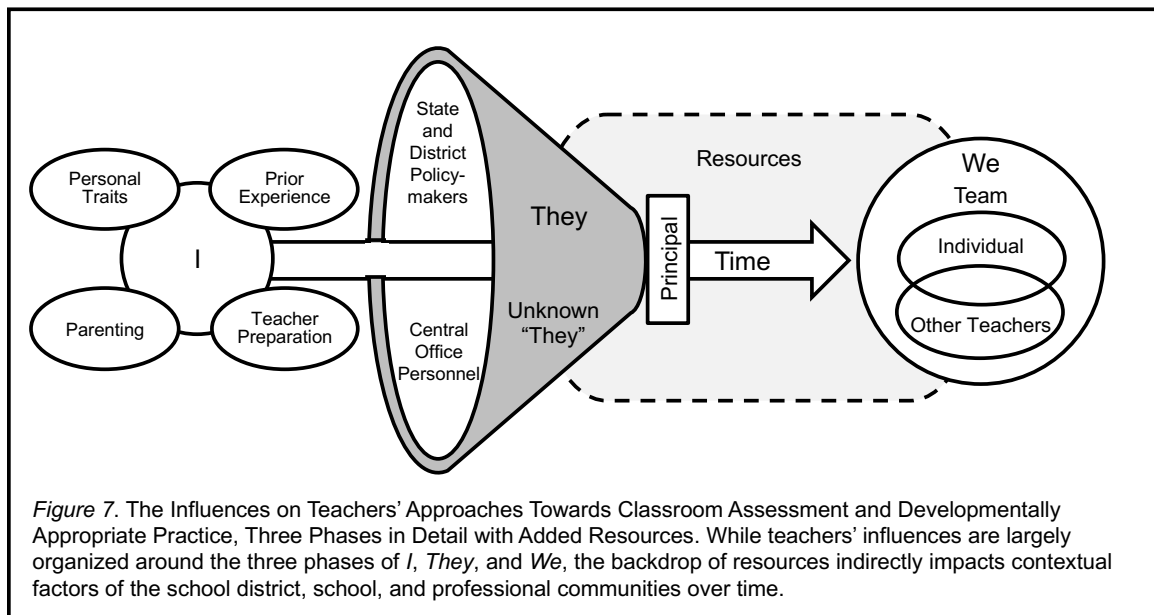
Personal Traits

Prior Experience

I

Parenting

Teacher Preparation

State and District Policy-makers

They

Unknown "They"

Central Office Personnel

Resources

Principal

Time

We

Team

Individual

Other Teachers

*Figure 7*. The Influences on Teachers' Approaches Towards Classroom Assessment and Developmentally Appropriate Practice, Three Phases in Detail with Added Resources. While teachers' influences are largely organized around the three phases of *I*, *They*, and *We*, the backdrop of resources indirectly impacts contextual factors of the school district, school, and professional communities over time.